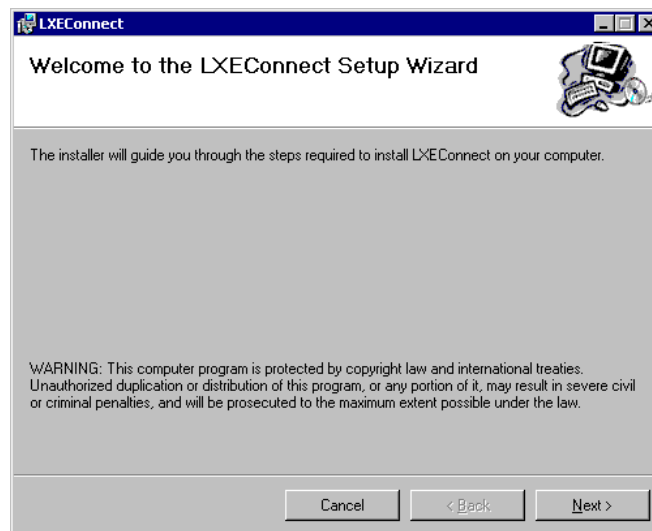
LXEConnect

Welcome to the LXEConnect Setup Wizard

The installer will guide you through the steps required to install LXEConnect on your computer.

WARNING: This computer program is protected by copyright law and international treaties. Unauthorized duplication or distribution of this program, or any portion of it, may result in severe civil or criminal penalties, and will be prosecuted to the maximum extent possible under the law.

Cancel

< Back

Next >